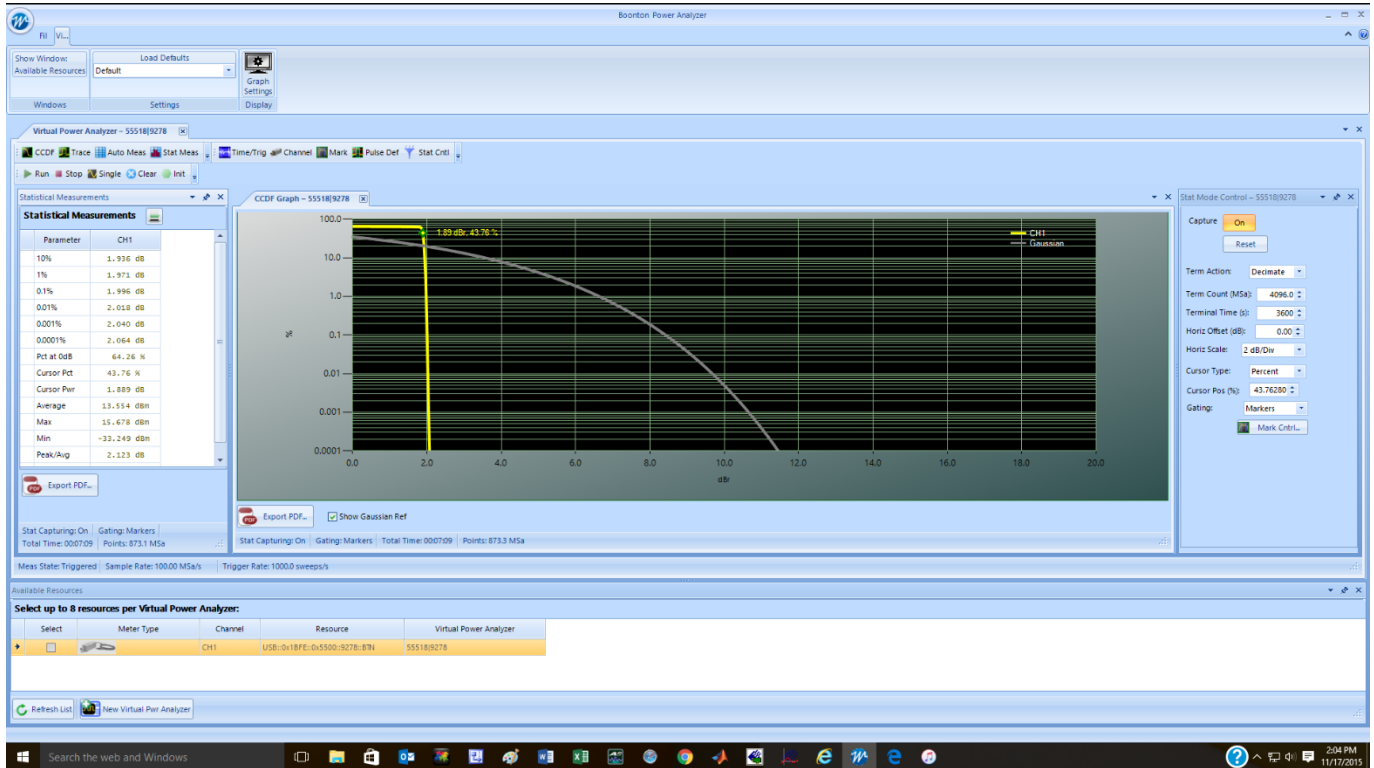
Boonton Power Analyzer

Fil Vi...

Show Window: Available Resources
Load Defaults
Default
Graph Settings
Windows
Settings
Display

Virtual Power Analyzer - 55518|9278

CCDF Trace Auto Meas Stat Meas Time/Trig Channel Mark Pulse Def Stat Cntl

Run Stop Single Clear Init

Statistical Measurements

Statistical Measurements

| Parameter | CH1 |
|---|---|
| 10% | 1.936 dB |
| 1% | 1.971 dB |
| 0.1% | 1.996 dB |
| 0.01% | 2.018 dB |
| 0.001% | 2.040 dB |
| 0.0001% | 2.064 dB |
| Pct at 0dB | 64.26 % |
| Cursor Pct | 43.76 % |
| Cursor Pwr | 1.889 dB |
| Average | 13.554 dBm |
| Max | 15.678 dBm |
| Min | -33.249 dBm |
| Peak/Avg | 2.123 dB |

Export PDF...

Stat Capturing: On Gating: Markers
Total Time: 00:07:09 Points: 873.1 MSa

CCDF Graph - 55518|9278

100.0
10.0
1.0
0.1
0.01
0.001
0.0001
%
1.89 dBr, 43.76 %
CH1
Gaussian
0.0 2.0 4.0 6.0 8.0 10.0 12.0 14.0 16.0 18.0 20.0
dBr

Export PDF... Show Gaussian Ref

Stat Capturing: On Gating: Markers Total Time: 00:07:09 Points: 873.3 MSa

Stat Mode Control - 55518|9278

Capture On
Reset
Term Action: Decimate
Term Count (MSa): 4096.0
Terminal Time (s): 3600
Horiz Offset (dB): 0.00
Horiz Scale: 2 dB/Div
Cursor Type: Percent
Cursor Pos (%): 43.76280
Gating: Markers
Mark Cntrl...

Meas State: Triggered Sample Rate: 100.00 MSa/s Trigger Rate: 1000.0 sweeps/s

Available Resources

Select up to 8 resources per Virtual Power Analyzer:

| Select | Meter Type | Channel | Resource | Virtual Power Analyzer |
|---|---|---|---|---|
| | | CH1 | USB::0x1BFE::0x5500::9278::INSTR | 55518|9278 |

Refresh List New Virtual Pwr Analyzer

Search the web and Windows

2:04 PM
11/17/2015